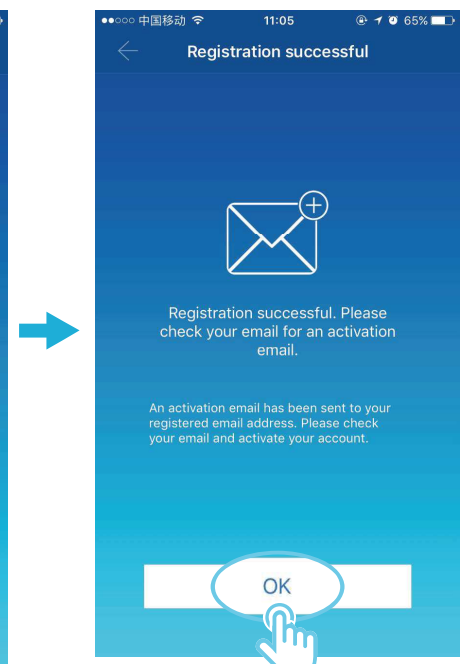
●●○○○ 中国移动 11:05 65%

Registration successful

Registration successful. Please check your email for an activation email.

An activation email has been sent to your registered email address. Please check your email and activate your account.

OK